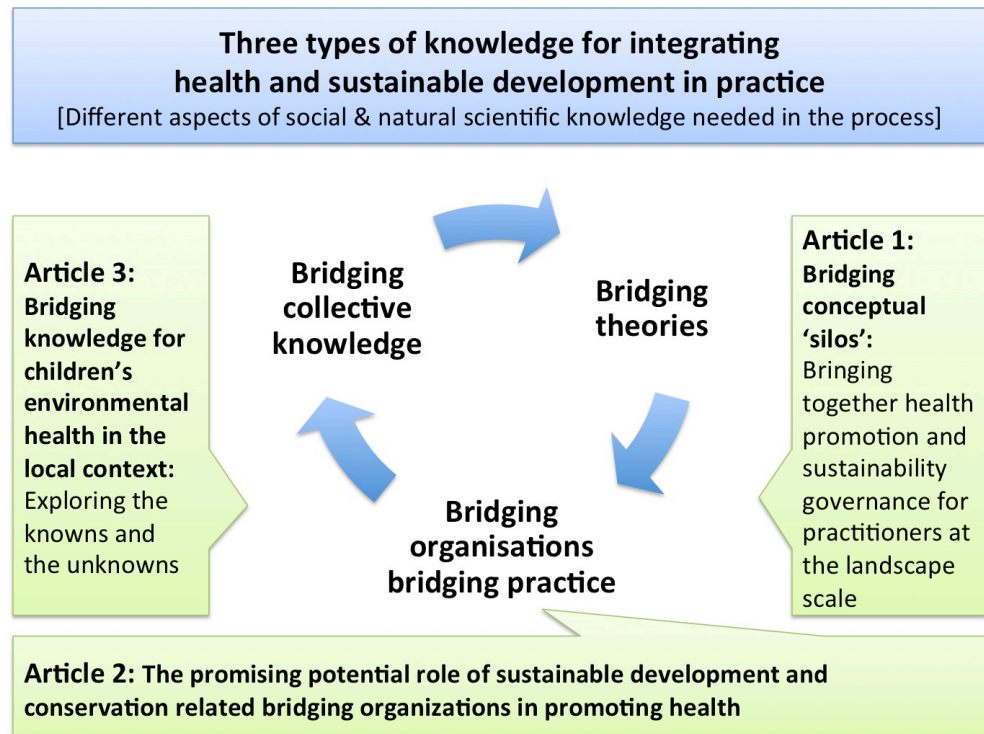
Three types of knowledge for integrating health and sustainable development in practice
[Different aspects of social & natural scientific knowledge needed in the process]

Article 3: Bridging knowledge for children's environmental health in the local context: Exploring the knowns and the unknowns

Bridging collective knowledge

Bridging theories

Bridging organisations bridging practice

Article 1: Bridging conceptual 'silos': Bringing together health promotion and sustainability governance for practitioners at the landscape scale

Article 2: The promising potential role of sustainable development and conservation related bridging organizations in promoting health